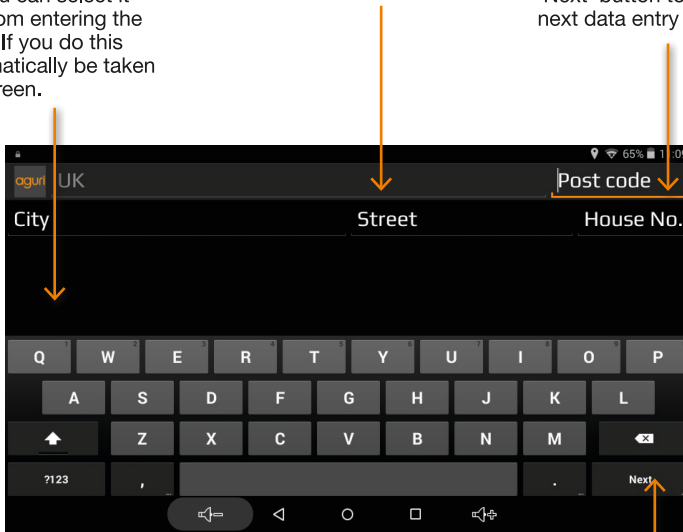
u can select it
om entering the
If you do this
natically be taken
reen.

"Next" button to
next data entry

65% 1:0

aguri UK

Post code

City

Street

House No.

Q 1 W 2 E 3 R 4 T 5 Y 6 U 7 I 8 O 9 P

A S D F G H J K L

Z X C V B N M

?123 , . Next